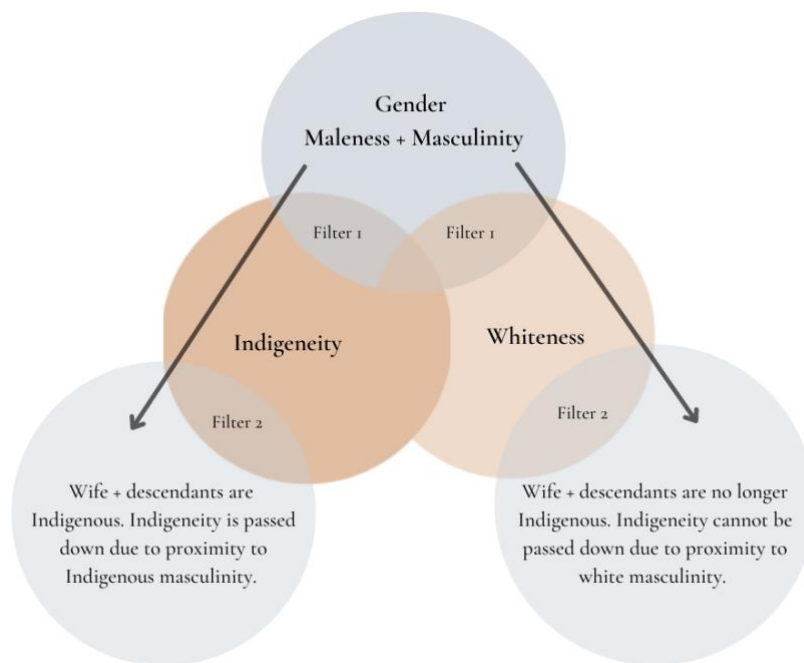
Gender
Maleness + Masculinity

Filter 1

Filter 1

Indigeneity

Whiteness

Filter 2

Filter 2

Wife + descendants are Indigenous. Indigeneity is passed down due to proximity to Indigenous masculinity.

Wife + descendants are no longer Indigenous. Indigeneity cannot be passed down due to proximity to white masculinity.